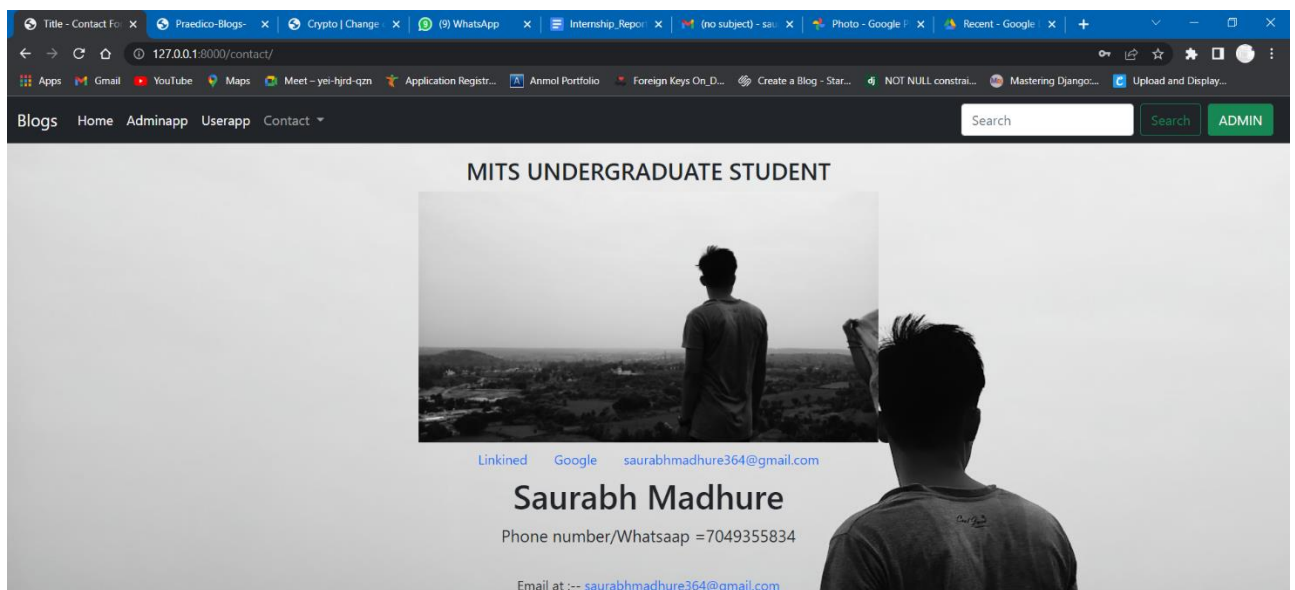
Title - Contact Fo | Praedico-Blogs- | Crypto | Change | (9) WhatsApp | Internship_Repor | (no subject) - sau | Photo - Google | Recent - Google | +

127.0.0.1:8000/contact/

Apps Gmail YouTube Maps Meet – yei-hjrd-qzn Application Registr... Anmol Portfolio Foreign Keys On_D... Create a Blog - Star... NOT NULL constrai... Mastering Django:... Upload and Display...

Blogs Home Adminapp Userapp Contact

Search Search ADMIN

MITS UNDERGRADUATE STUDENT

Linkined Google saurabhmadhure364@gmail.com

Saurabh Madhure

Phone number/Whatsaap =7049355834

Email at :-- saurabhmadhure364@gmail.com